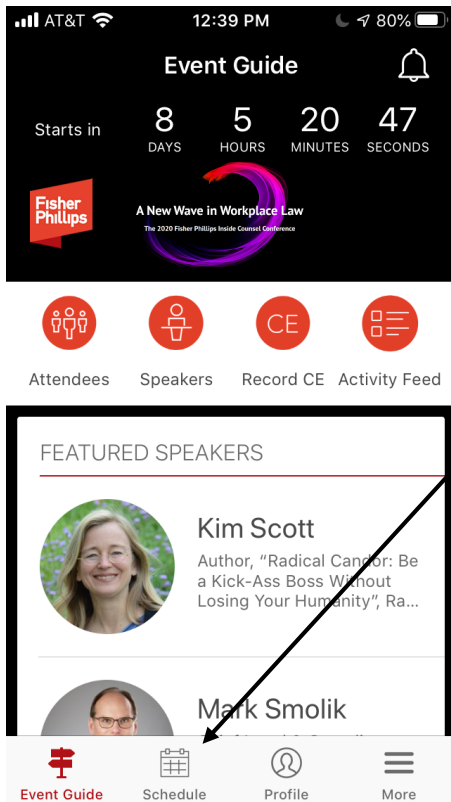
AT&T 12:39 PM 80%

Event Guide

Starts in 8 DAYS 5 HOURS 20 MINUTES 47 SECONDS

Fisher Phillips

A New Wave in Workplace Law

The 2020 Fisher Phillips Inside Counsel Conference

Attendees

Speakers

CE Record CE

Activity Feed

FEATURED SPEAKERS

Kim Scott

Author, "Radical Candor: Be a Kick-Ass Boss Without Losing Your Humanity", Ra...

Mark Smolik

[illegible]

Event Guide

Schedule

Profile

More